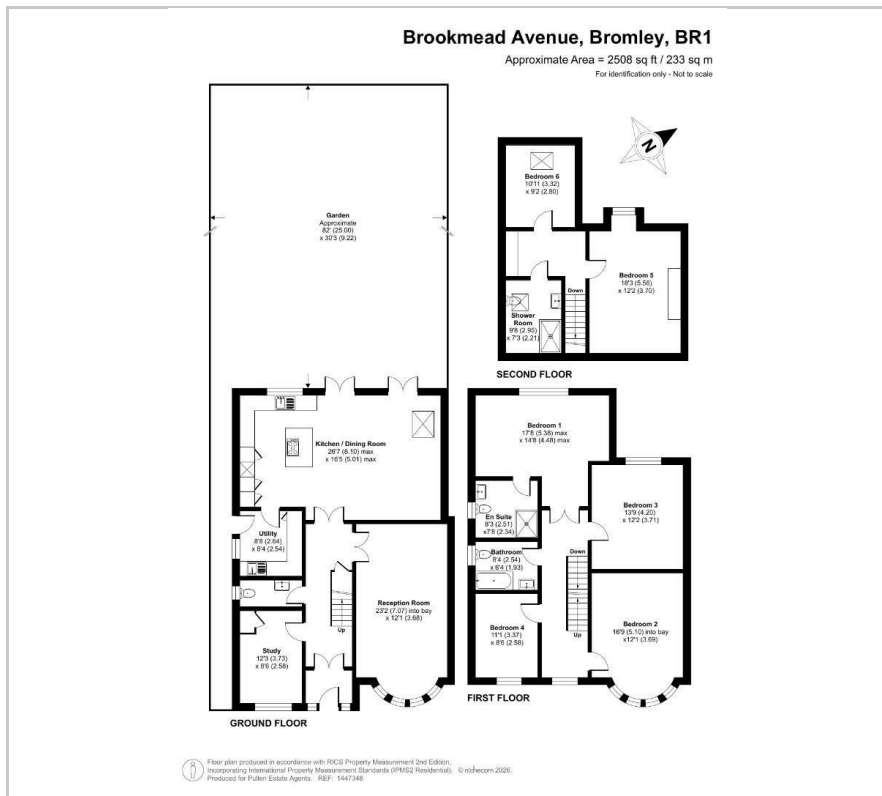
Brookmead Avenue, Bromley, BR1

Approximate Area = 2508 sq ft / 233 sq m

For identification only - Not to scale

N

Bedroom 6
10'11 (3.32)
x 9'2 (2.80)

Bedroom 5
18'3 (5.56)
x 12'2 (3.70)

Down

Shower Room
9'8 (2.95)
x 7'3 (2.21)

SECOND FLOOR

Garden
Approximate
82' (25.00)
x 30'3 (9.22)

Kitchen / Dining Room
26'7 (8.10) max
x 16'5 (5.01) max

Utility
8'8 (2.64)
x 8'4 (2.54)

Reception Room
23'2 (7.07) into bay
x 12'1 (3.68)

Study
12'3 (3.73)
x 8'6 (2.58)

Up

GROUND FLOOR

Bedroom 1
17'8 (5.38) max
x 14'8 (4.48) max

En Suite
8'3 (2.51)
x7'8 (2.34)

Bedroom 3
13'9 (4.20)
x 12'2 (3.71)

Bathroom
8'4 (2.54)
x 6'4 (1.93)

Down

Bedroom 4
11'1 (3.37)
x 8'6 (2.58)

Up

Bedroom 2
16'9 (5.10) into bay
x12'1 (3.69)

FIRST FLOOR

Floor plan produced in accordance with RICS Property Measurement 2nd Edition,
Incorporating International Property Measurement Standards (IPMS2 Residential). © nichecom 2026.
Produced for Pullen Estate Agents. REF: 1447348